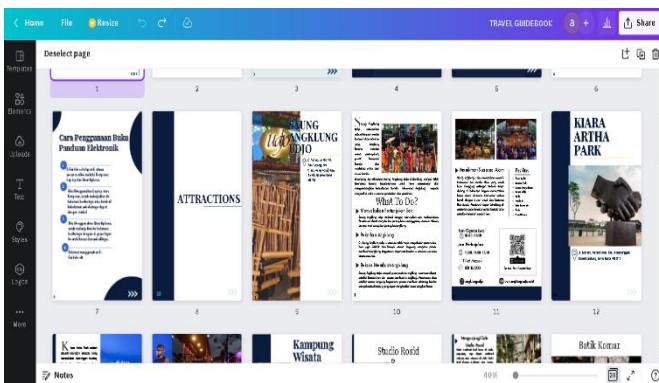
Home File Resize

TRAVEL GUIDEBOOK a + Share

Deselect page

Templates
Elements
Uploads
Text
Styles
Logos
More

1 2 3 4 5 6

Cara Penggunaan Buku Panduan Elektronik

ATTRACTIONS

SAUNG ANGKLUNG UDJO

What To Do?

KIARA ARTHA PARK

7 8 9 10 11 12

Kampung Wisata

Studio Rosid

Batik Komar

Notes

40%